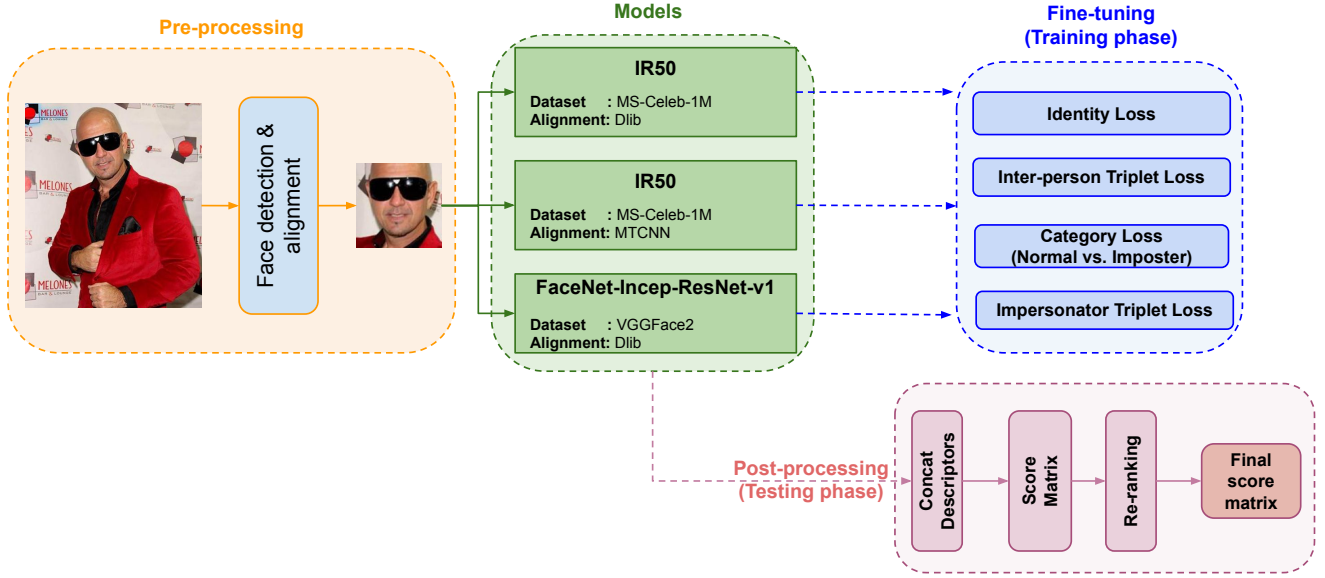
Pre-processing

MELONES

MELONES

MELONES

Face detection & alignment

Models

IR50

Dataset : MS-Celeb-1M
Alignment: Dlib

IR50

Dataset : MS-Celeb-1M
Alignment: MTCNN

FaceNet-Incep-ResNet-v1

Dataset : VGGFace2
Alignment: Dlib

Fine-tuning
(Training phase)

Identity Loss

Inter-person Triplet Loss

Category Loss
(Normal vs. Imposter)

Impersonator Triplet Loss

Post-processing
(Testing phase)

Concat Descriptors

Score Matrix

Re-ranking

Final score matrix